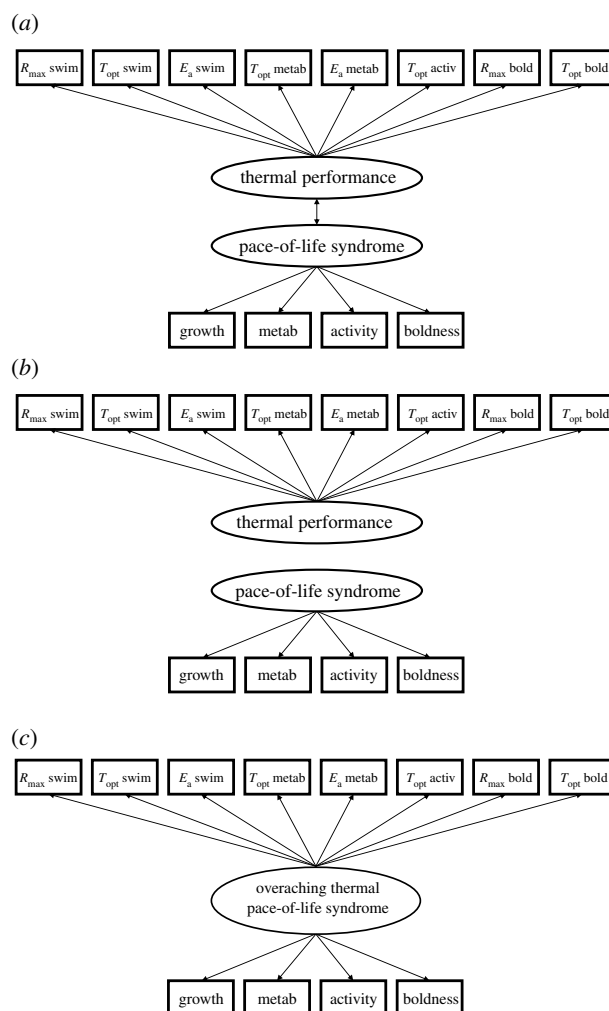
(*a*)

$R_{max}$ swim

$T_{opt}$ swim

$E_a$ swim

$T_{opt}$ metab

$E_a$ metab

$T_{opt}$ activ

$R_{max}$ bold

$T_{opt}$ bold

thermal performance

pace-of-life syndrome

growth

metab

activity

boldness

(*b*)

$R_{max}$ swim

$T_{opt}$ swim

$E_a$ swim

$T_{opt}$ metab

$E_a$ metab

$T_{opt}$ activ

$R_{max}$ bold

$T_{opt}$ bold

thermal performance

pace-of-life syndrome

growth

metab

activity

boldness

(*c*)

$R_{max}$ swim

$T_{opt}$ swim

$E_a$ swim

$T_{opt}$ metab

$E_a$ metab

$T_{opt}$ activ

$R_{max}$ bold

$T_{opt}$ bold

overaching thermal pace-of-life syndrome

growth

metab

activity

boldness